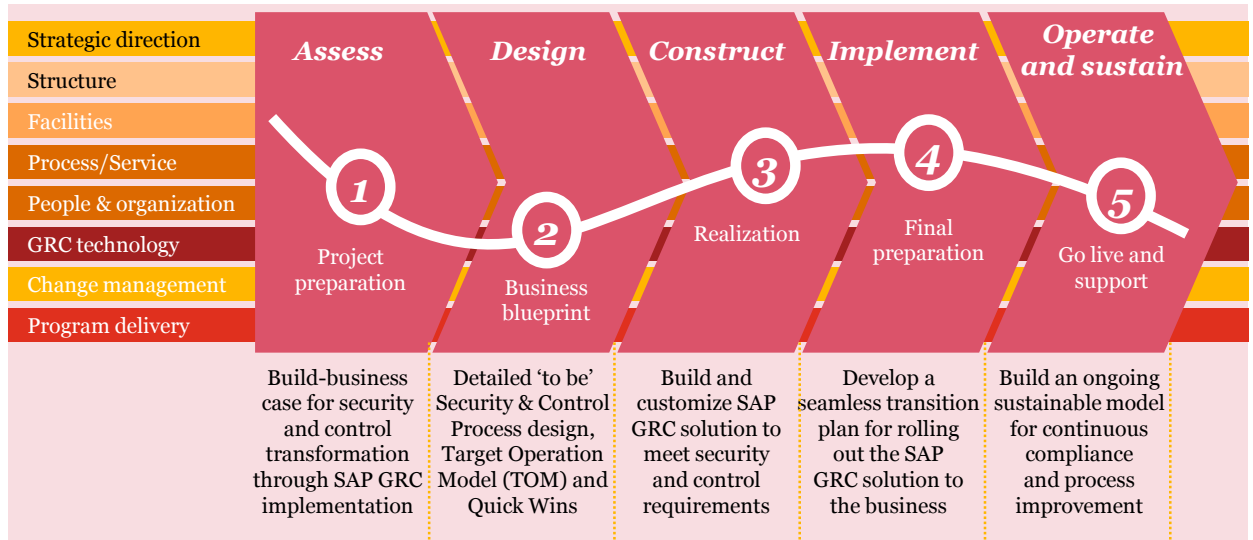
Strategic direction
Structure
Facilities
Process/Service
People & organization
GRC technology
Change management
Program delivery

Assess
Design
Construct
Implement
Operate and sustain

1
Project preparation

2
Business blueprint

3
Realization

4
Final preparation

5
Go live and support

Build-business case for security and control transformation through SAP GRC implementation

Detailed 'to be' Security & Control Process design, Target Operation Model (TOM) and Quick Wins

Build and customize SAP GRC solution to meet security and control requirements

Develop a seamless transition plan for rolling out the SAP GRC solution to the business

Build an ongoing sustainable model for continuous compliance and process improvement